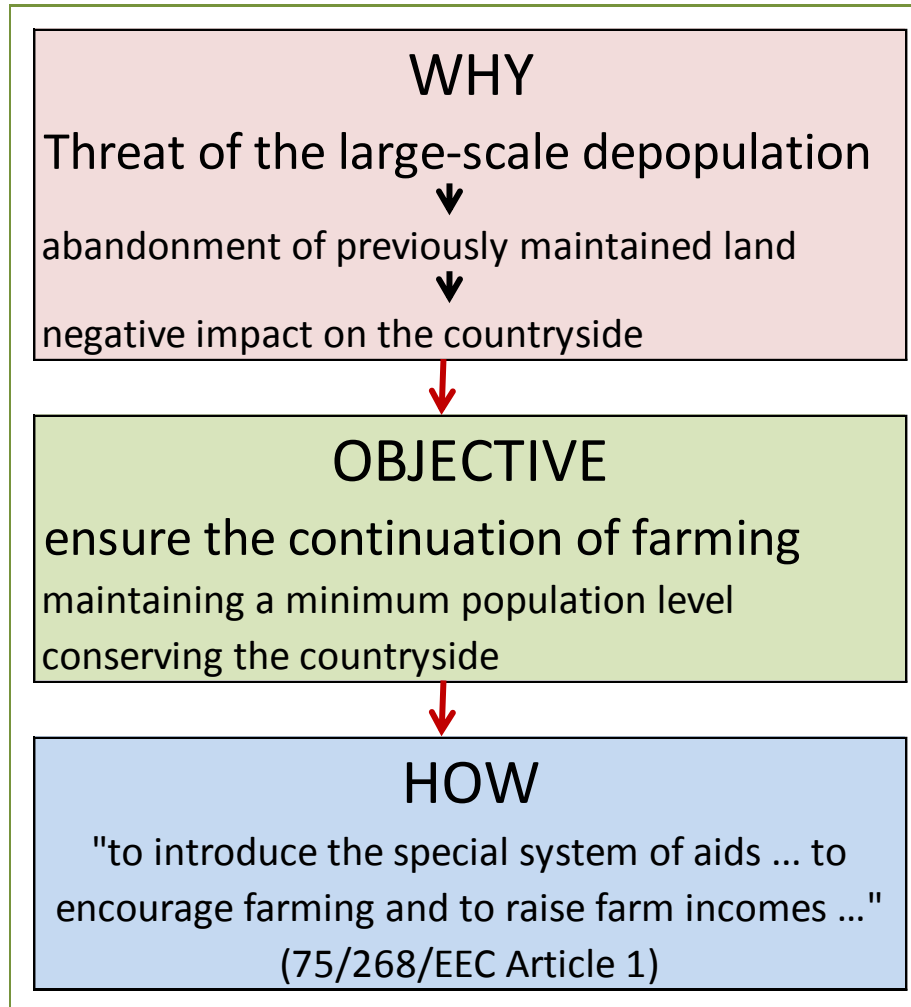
WHY

Threat of the large-scale depopulation

abandonment of previously maintained land

negative impact on the countryside

OBJECTIVE

ensure the continuation of farming

maintaining a minimum population level

conserving the countryside

HOW

"to introduce the special system of aids ... to encourage farming and to raise farm incomes …" (75/268/EEC Article 1)